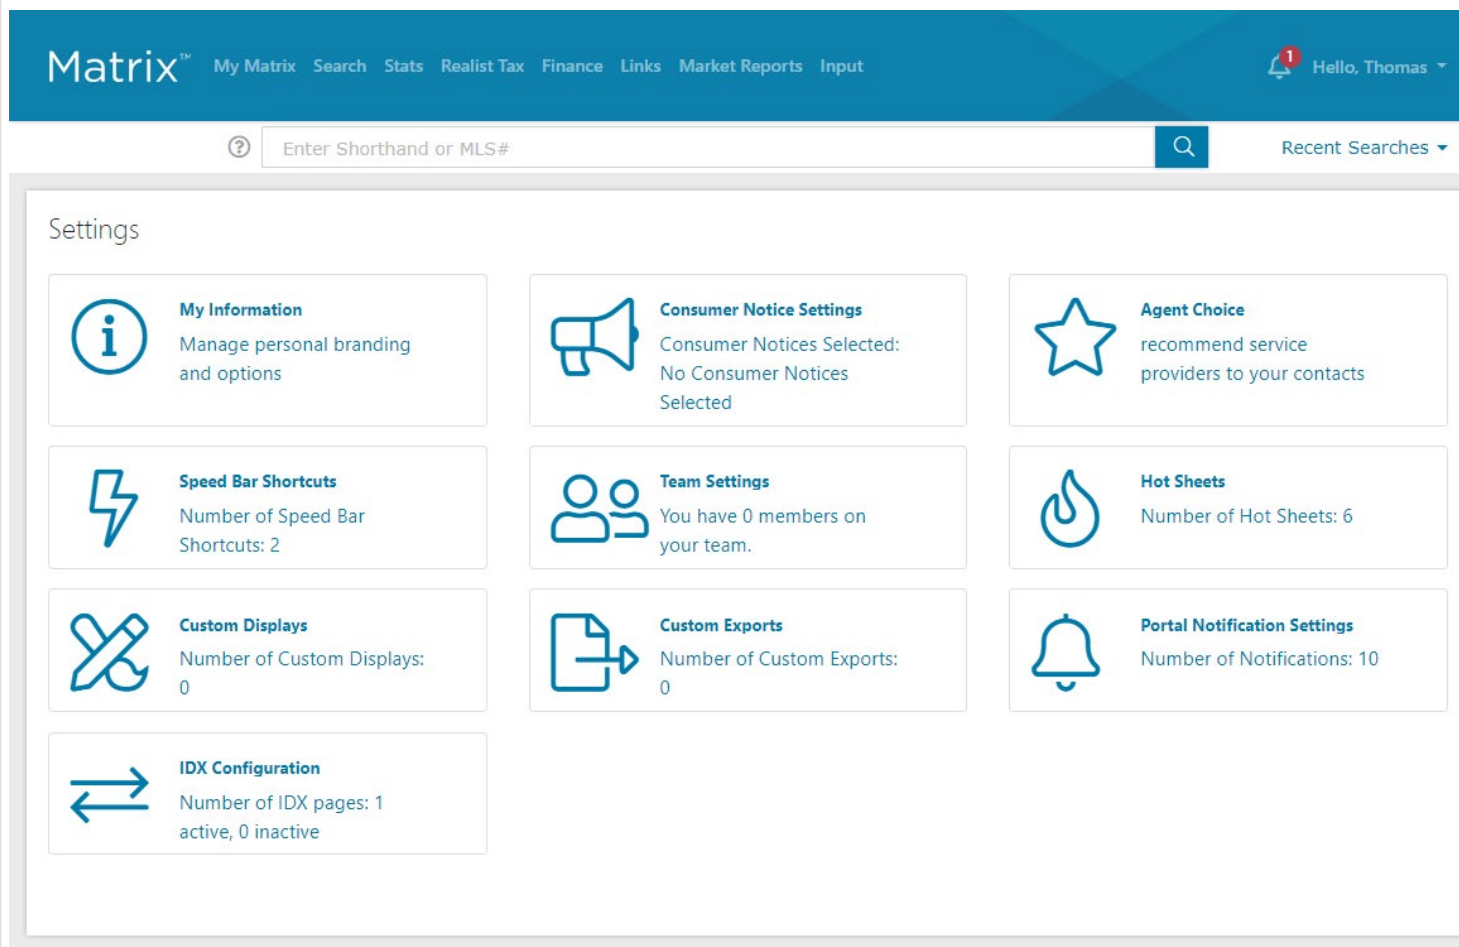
Matrix™ My Matrix Search Stats Realist Tax Finance Links Market Reports Input

1 Hello, Thomas

Enter Shorthand or MLS#

Recent Searches

Settings

My Information
Manage personal branding and options

Consumer Notice Settings
Consumer Notices Selected: No Consumer Notices Selected

Agent Choice
recommend service providers to your contacts

Speed Bar Shortcuts
Number of Speed Bar Shortcuts: 2

Team Settings
You have 0 members on your team.

Hot Sheets
Number of Hot Sheets: 6

Custom Displays
Number of Custom Displays: 0

Custom Exports
Number of Custom Exports: 0

Portal Notification Settings
Number of Notifications: 10

IDX Configuration
Number of IDX pages: 1 active, 0 inactive